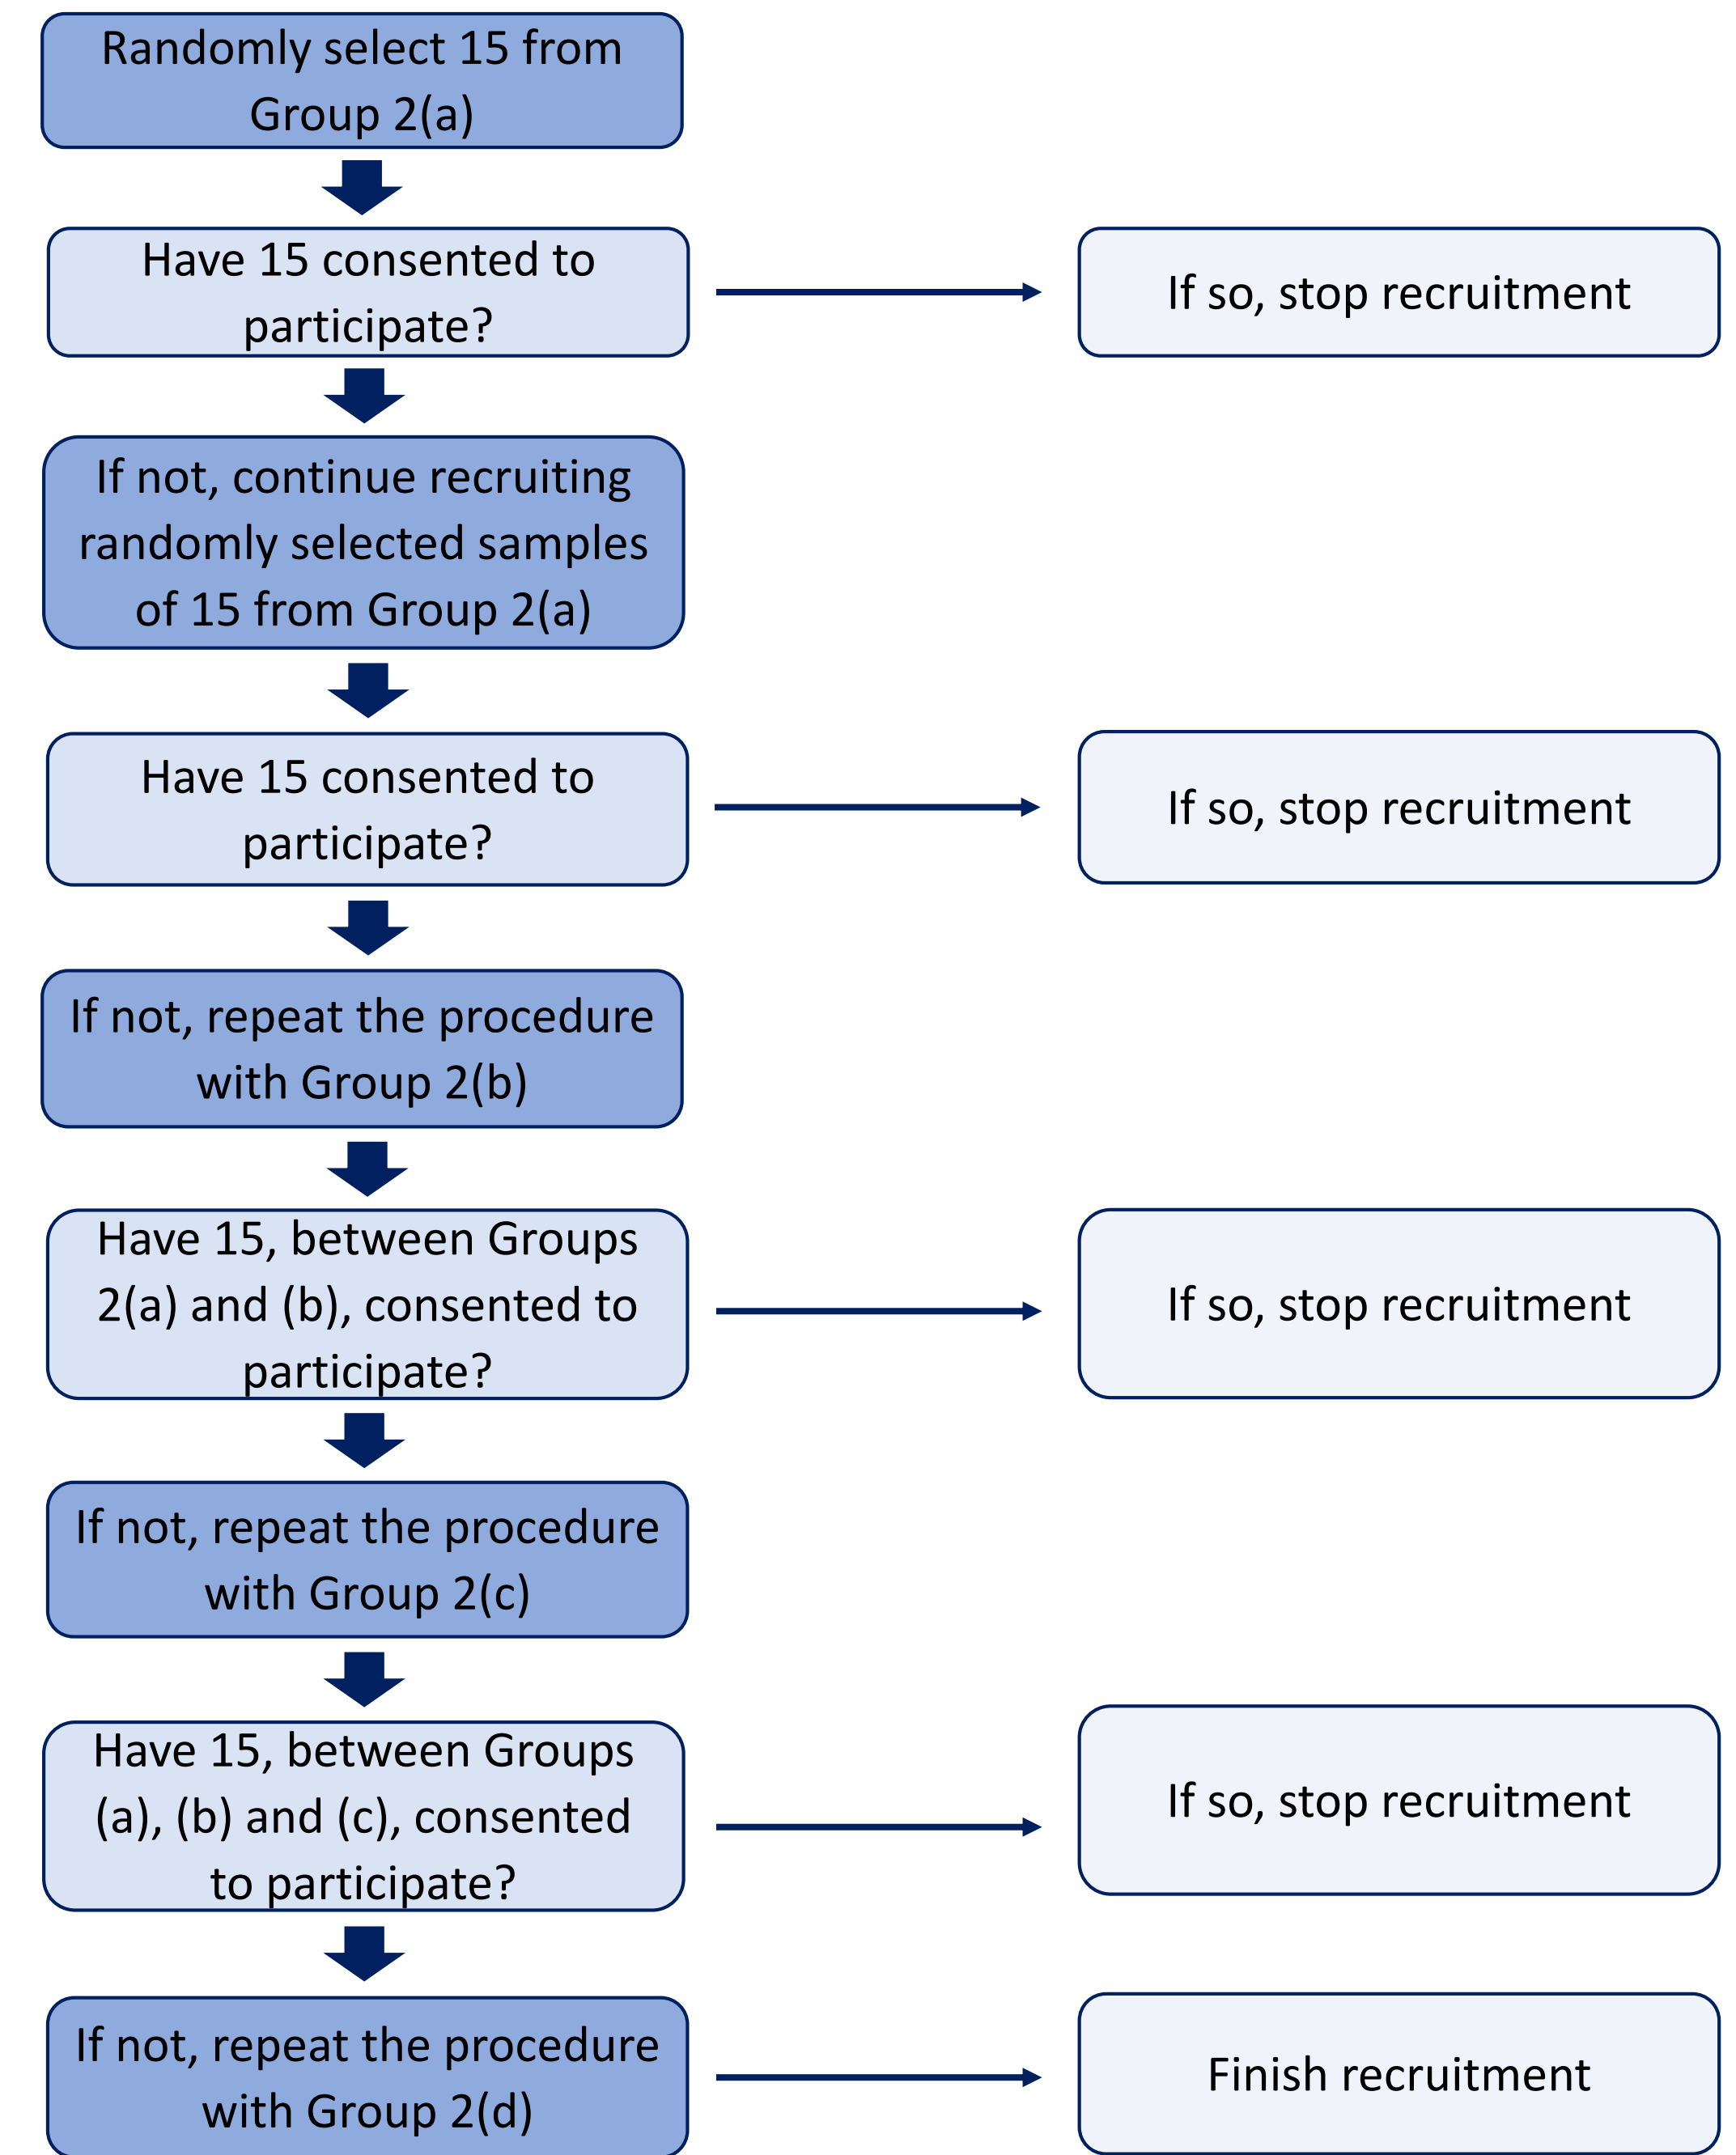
Randomly select 15 from Group 2(a)

Have 15 consented to participate?

If so, stop recruitment

If not, continue recruiting randomly selected samples of 15 from Group 2(a)

Have 15 consented to participate?

If so, stop recruitment

If not, repeat the procedure with Group 2(b)

Have 15, between Groups 2(a) and (b), consented to participate?

If so, stop recruitment

If not, repeat the procedure with Group 2(c)

Have 15, between Groups (a), (b) and (c), consented to participate?

If so, stop recruitment

If not, repeat the procedure with Group 2(d)

Finish recruitment